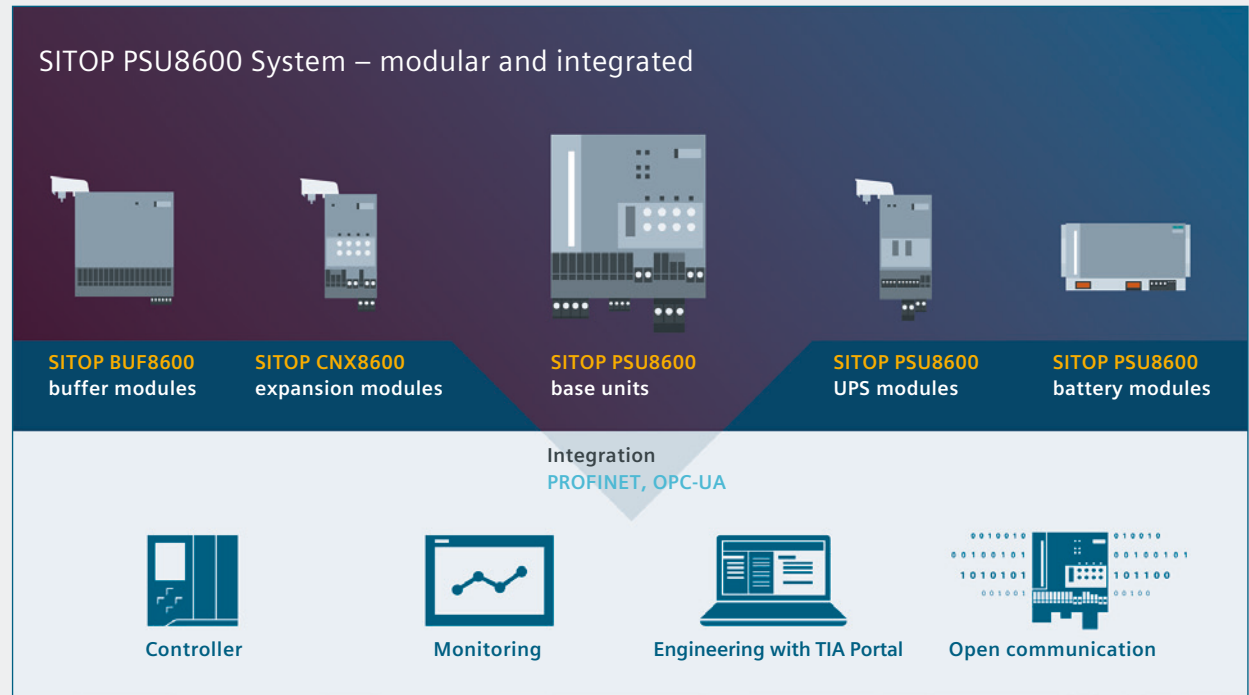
SITOP PSU8600 System – modular and integrated

SITOP BUF8600
buffer modules

SITOP CNX8600
expansion modules

SITOP PSU8600
base units

SITOP PSU8600
UPS modules

SITOP PSU8600
battery modules

Integration
PROFINET, OPC-UA

0010010
00100101
1010101
001001

010010
00100101
101100
00100

Controller

Monitoring

Engineering with TIA Portal

Open communication